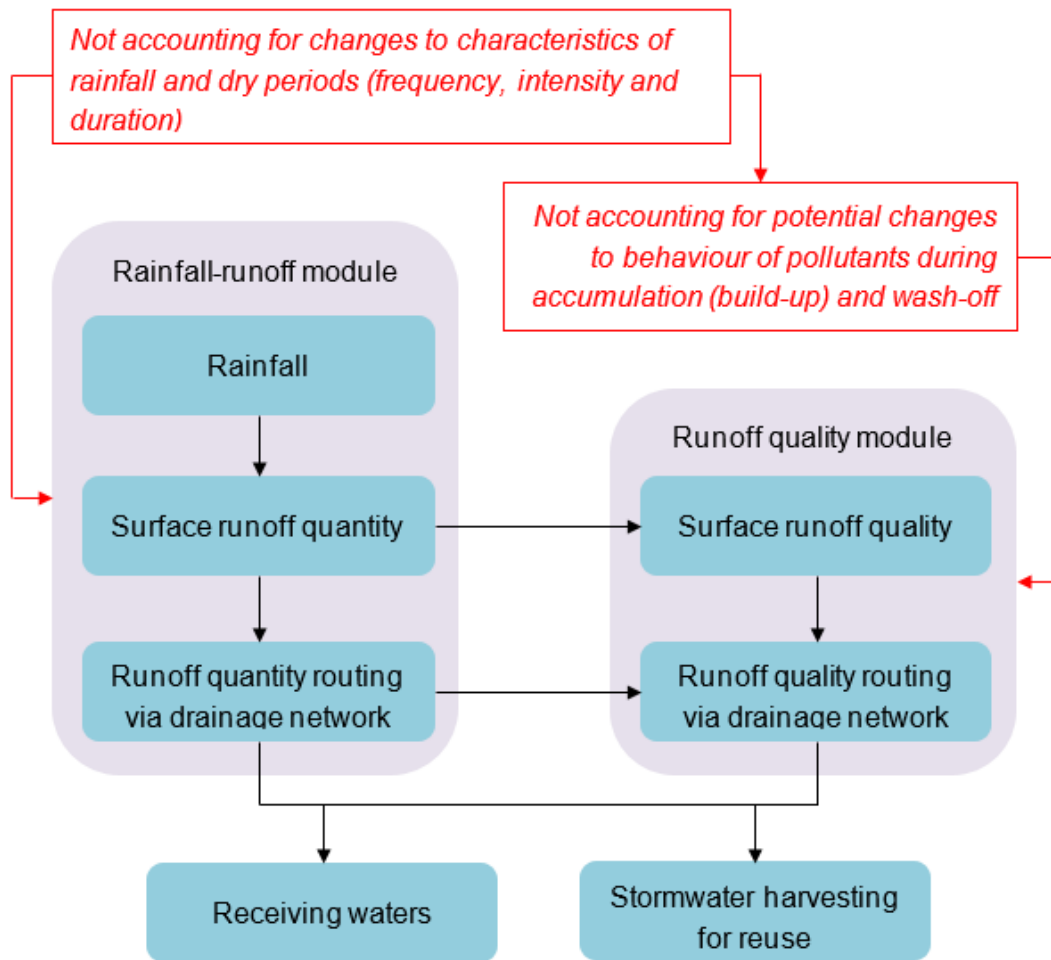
Not accounting for changes to characteristics of rainfall and dry periods (frequency, intensity and duration)

Not accounting for potential changes to behaviour of pollutants during accumulation (build-up) and wash-off

Rainfall-runoff module

Rainfall

Surface runoff quantity

Runoff quantity routing via drainage network

Runoff quality module

Surface runoff quality

Runoff quality routing via drainage network

Receiving waters

Stormwater harvesting for reuse